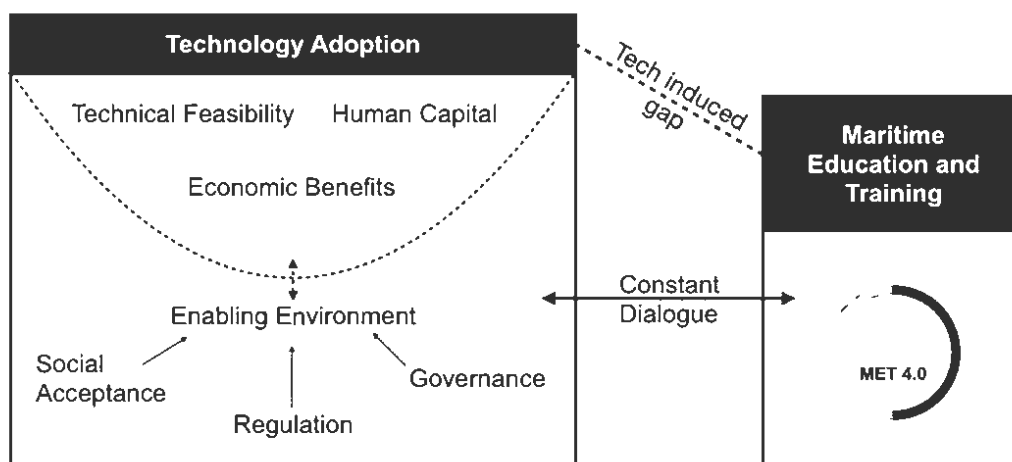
Technology Adoption

Technical Feasibility Human Capital

Economic Benefits

Enabling Environment

Social Acceptance

Regulation

Governance

Tech induced gap

Maritime Education and Training

Constant Dialogue

MET 4.0